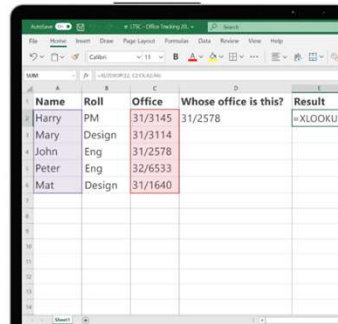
AutoSave Off LTSC - Office Tracking 20... Search

File Home Insert Draw Page Layout Formulas Data Review View Help

Calibri 11 B

SUM =XLOOKUP(D2, C2:C6,A2:A6)

| | A | B | C | D | E |
|---|---|---|---|---|---|
| 1 | Name | Roll | Office | Whose office is this? | Result |
| 2 | Harry | PM | 31/3145 | 31/2578 | =XLOOKU |
| 3 | Mary | Design | 31/3114 | | |
| 4 | John | Eng | 31/2578 | | |
| 5 | Peter | Eng | 32/6533 | | |
| 6 | Mat | Design | 31/1640 | | |

Sheet1